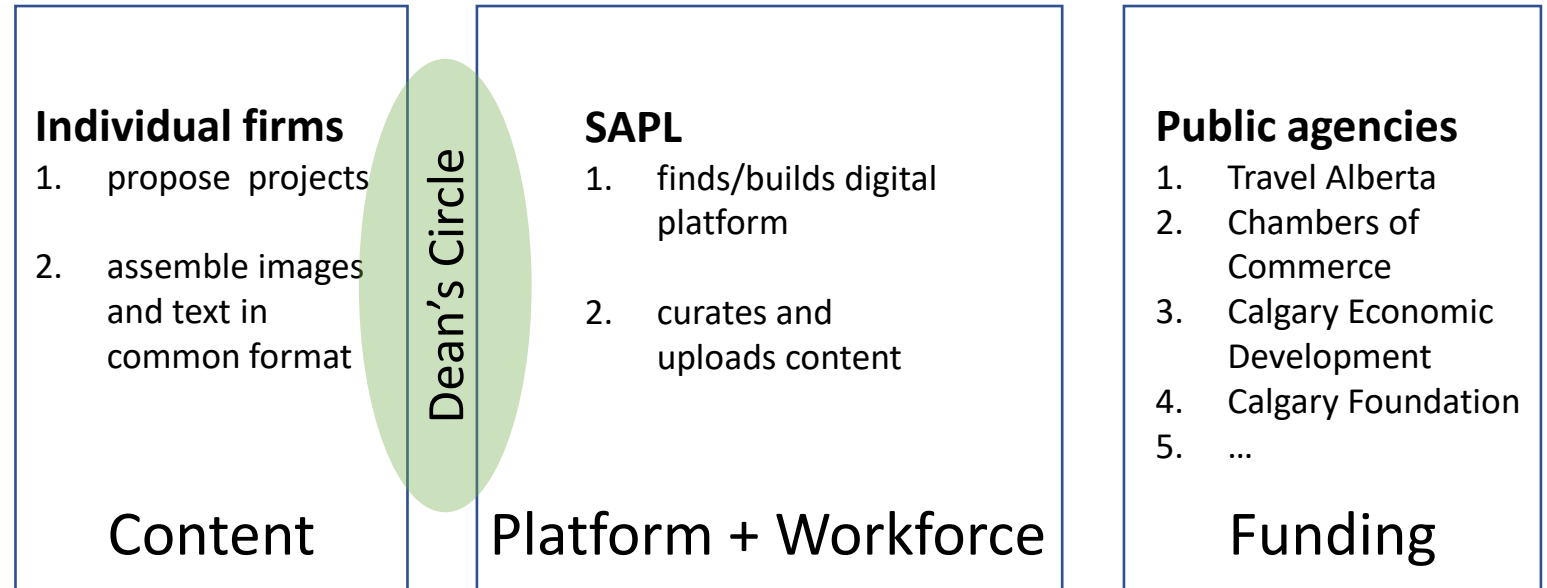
**Individual firms**
1. propose projects
2. assemble images and text in common format

Content

Dean’s Circle

**SAPL**
1. finds/builds digital platform
2. curates and uploads content

Platform + Workforce

**Public agencies**
1. Travel Alberta
2. Chambers of Commerce
3. Calgary Economic Development
4. Calgary Foundation
5. …

Funding